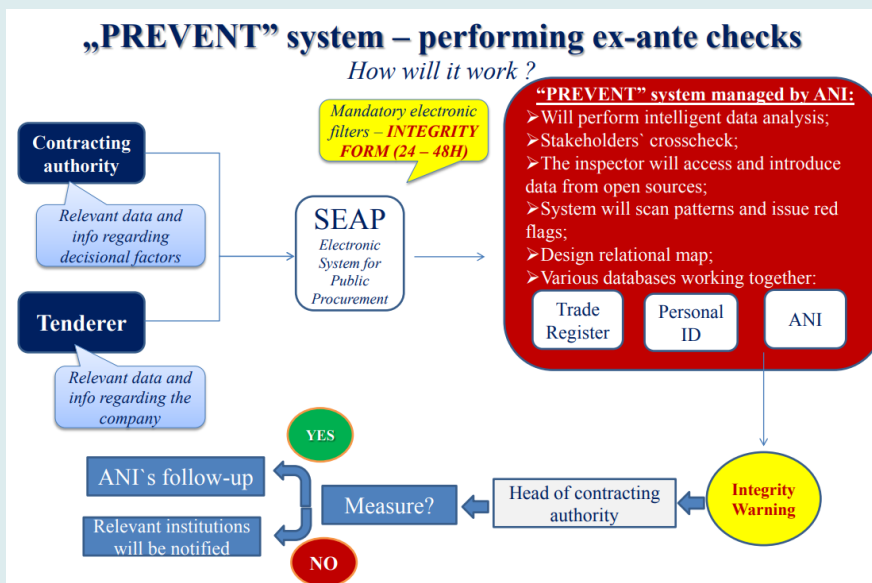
„PREVENT" system – performing ex-ante checks

How will it work ?

Mandatory electronic filters – INTEGRITY FORM (24 – 48H)

"PREVENT" system managed by ANI:
➢Will perform intelligent data analysis;
➢Stakeholders` crosscheck;
➢The inspector will access and introduce data from open sources;
➢System will scan patterns and issue red flags;
➢Design relational map;
➢Various databases working together:

Trade Register

Personal ID

ANI

Contracting authority

Relevant data and info regarding decisional factors

SEAP

Electronic System for Public Procurement

Tenderer

Relevant data and info regarding the company

YES

ANI`s follow-up

Relevant institutions will be notified

NO

Measure?

Head of contracting authority

Integrity Warning